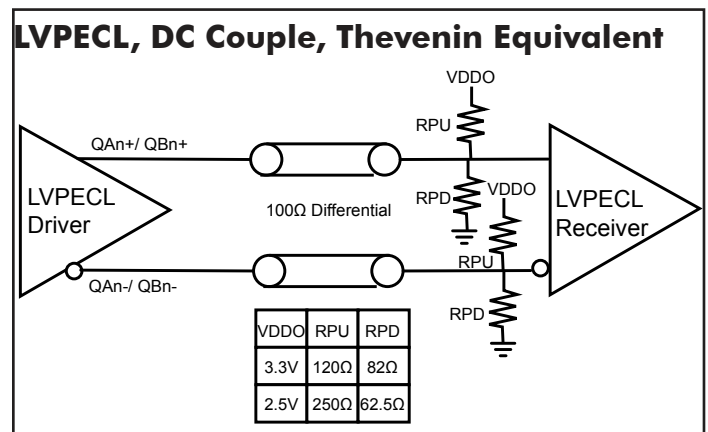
LVPECL, DC Couple, Thevenin Equivalent

VDDO
RPU
QAn+/ QBn+
LVPECL Driver
RPD
VDDO
100Ω Differential
LVPECL Receiver
RPU
QAn-/ QBn-
RPD

| VDDO | RPU | RPD |
|---|---|---|
| 3.3V | 120Ω | 82Ω |
| 2.5V | 250Ω | 62.5Ω |